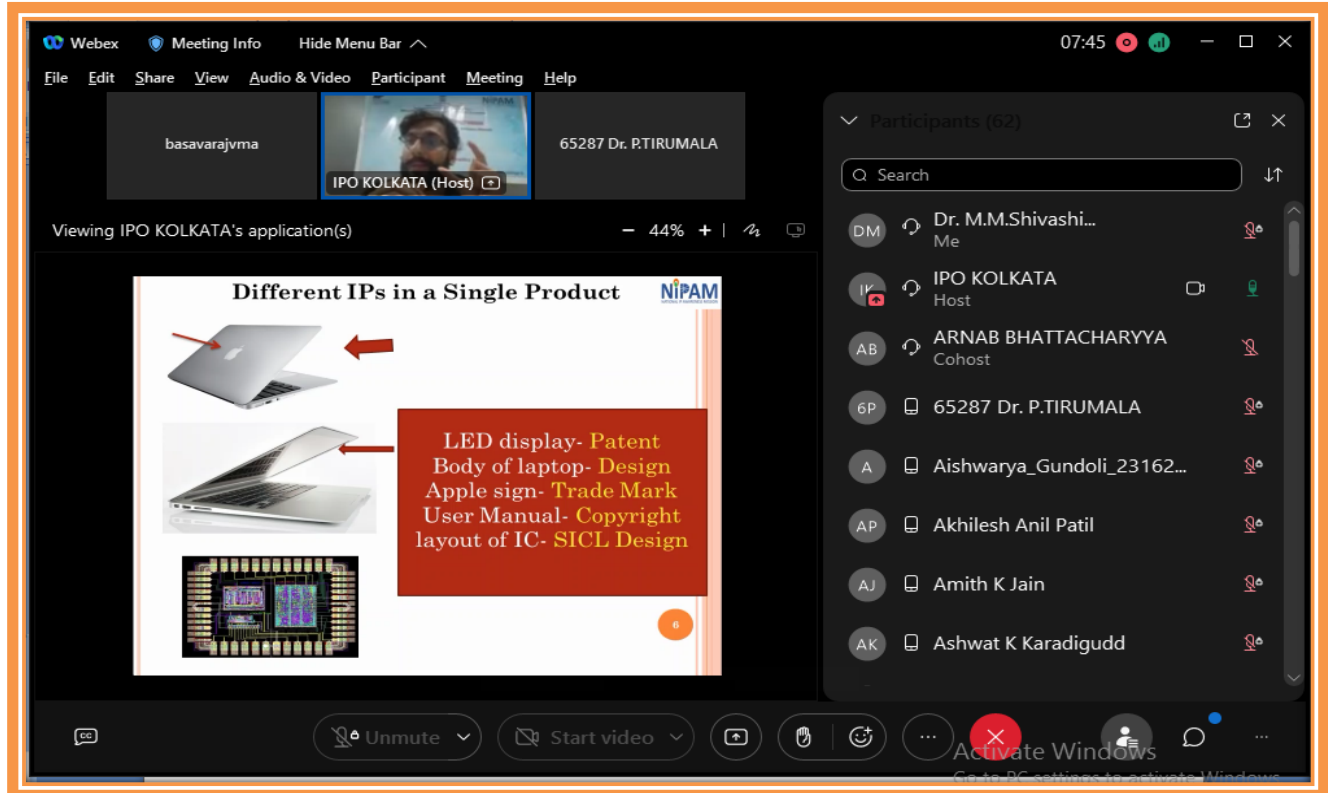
Webex Meeting Info Hide Menu Bar

07:45

File Edit Share View Audio & Video Participant Meeting Help

basavarajvma

IPO KOLKATA (Host)

65287 Dr. P.TIRUMALA

Viewing IPO KOLKATA's application(s)

44%

Different IPs in a Single Product

NIPAM

LED display- Patent
Body of laptop- Design
Apple sign- Trade Mark
User Manual- Copyright
layout of IC- SICL Design

6

Participants (62)

Search

DM Dr. M.M.Shivashi... Me

IK IPO KOLKATA Host

AB ARNAB BHATTACHARYYA Cohost

6P 65287 Dr. P.TIRUMALA

A Aishwarya_Gundoli_23162...

AP Akhilesh Anil Patil

AJ Amith K Jain

AK Ashwat K Karadigudd

Unmute

Start video

Activate Windows
Go to PC settings to activate Windows